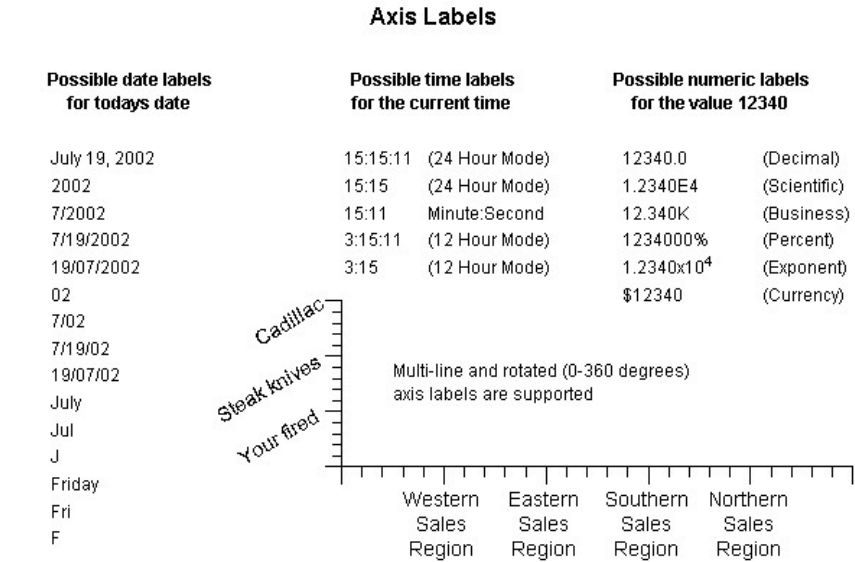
Axis Labels

Possible date labels for todays date

July 19, 2002
2002
7/2002
7/19/2002
19/07/2002
02
7/02
7/19/02
19/07/02
July
Jul
J
Friday
Fri
F

Possible time labels for the current time

15:15:11 (24 Hour Mode)
15:15 (24 Hour Mode)
15:11 Minute:Second
3:15:11 (12 Hour Mode)
3:15 (12 Hour Mode)

Possible numeric labels for the value 12340

12340.0 (Decimal)
1.2340E4 (Scientific)
12.340K (Business)
1234000% (Percent)
$1.2340x10^4$ (Exponent)
\$12340 (Currency)

Cadillac
Steak knives
Your fired

Multi-line and rotated (0-360 degrees) axis labels are supported

Western Sales Region
Eastern Sales Region
Southern Sales Region
Northern Sales Region